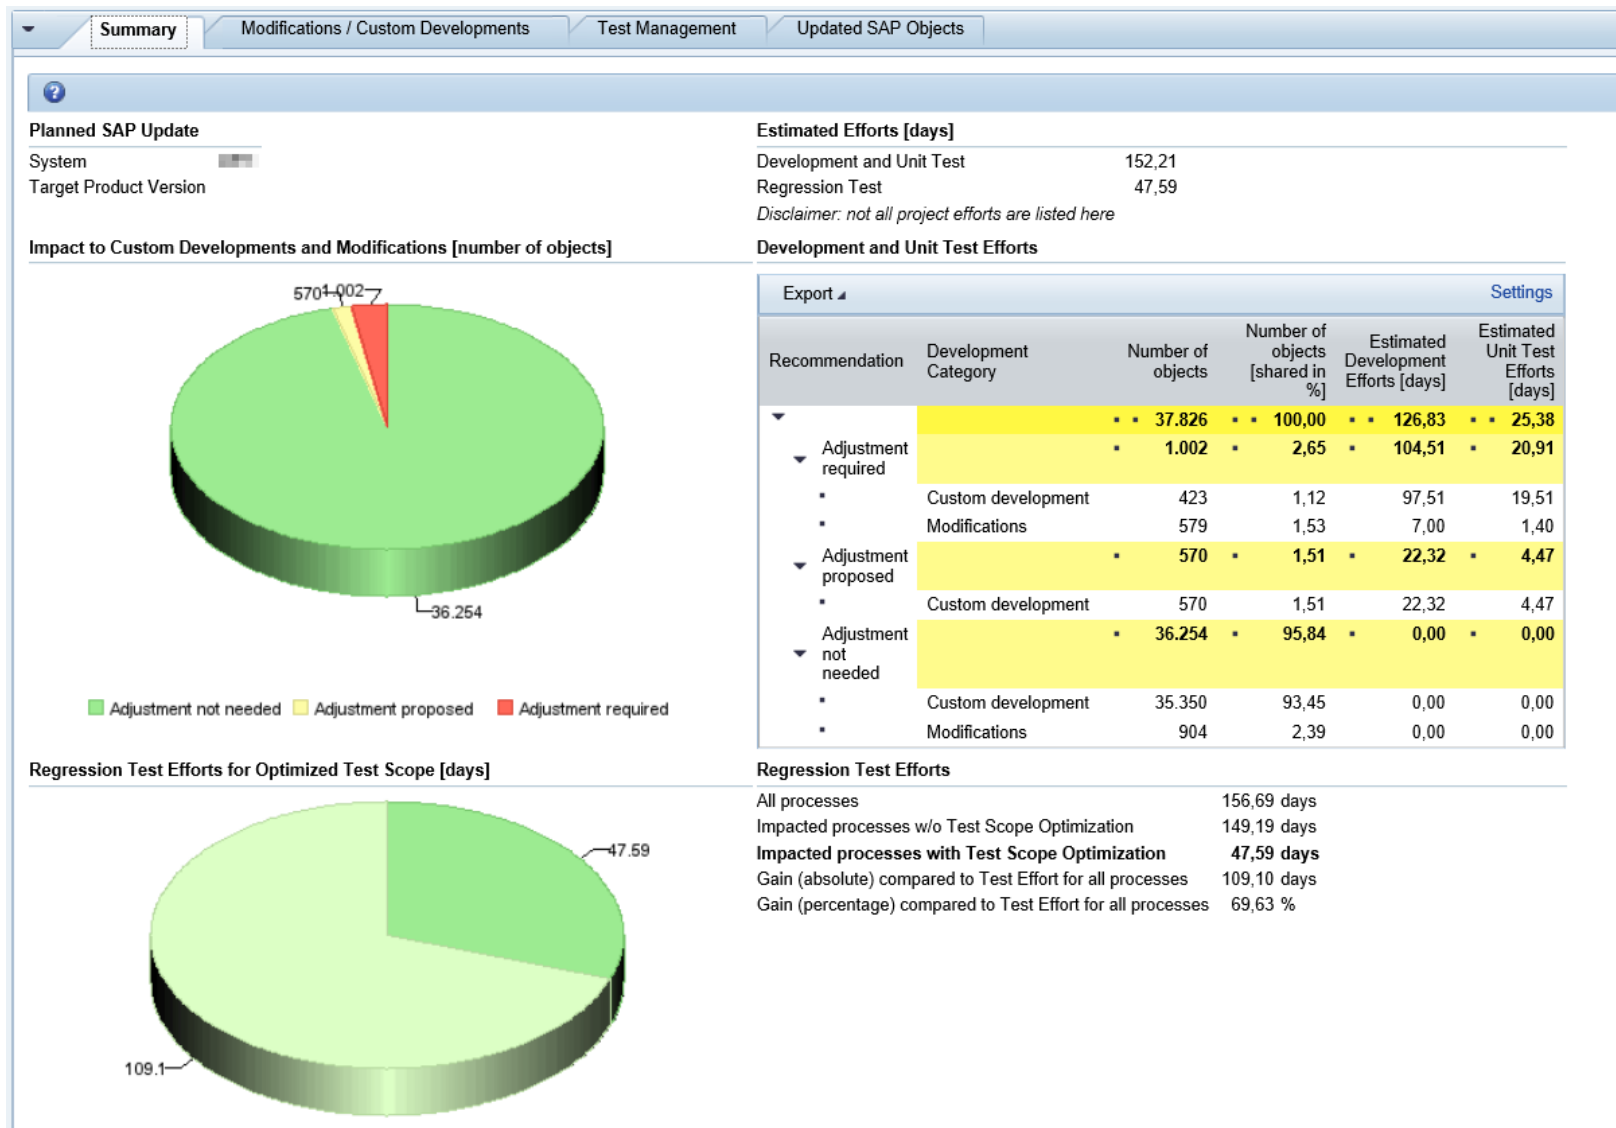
Summary | Modifications / Custom Developments | Test Management | Updated SAP Objects

Planned SAP Update
System
Target Product Version

Estimated Efforts [days]
Development and Unit Test 152,21
Regression Test 47,59
Disclaimer: not all project efforts are listed here

Impact to Custom Developments and Modifications [number of objects]

570 1.002
36.254

Adjustment not needed | Adjustment proposed | Adjustment required

Development and Unit Test Efforts

Export | Settings

| Recommendation | Development Category | Number of objects | Number of objects [shared in %] | Estimated Development Efforts [days] | Estimated Unit Test Efforts [days] |
|---|---|---|---|---|---|
| | | 37.826 | 100,00 | 126,83 | 25,38 |
| Adjustment required | | 1.002 | 2,65 | 104,51 | 20,91 |
| | Custom development | 423 | 1,12 | 97,51 | 19,51 |
| | Modifications | 579 | 1,53 | 7,00 | 1,40 |
| Adjustment proposed | | 570 | 1,51 | 22,32 | 4,47 |
| | Custom development | 570 | 1,51 | 22,32 | 4,47 |
| Adjustment not needed | | 36.254 | 95,84 | 0,00 | 0,00 |
| | Custom development | 35.350 | 93,45 | 0,00 | 0,00 |
| | Modifications | 904 | 2,39 | 0,00 | 0,00 |

Regression Test Efforts for Optimized Test Scope [days]

47.59
109.1

Regression Test Efforts
All processes 156,69 days
Impacted processes w/o Test Scope Optimization 149,19 days
Impacted processes with Test Scope Optimization 47,59 days
Gain (absolute) compared to Test Effort for all processes 109,10 days
Gain (percentage) compared to Test Effort for all processes 69,63 %